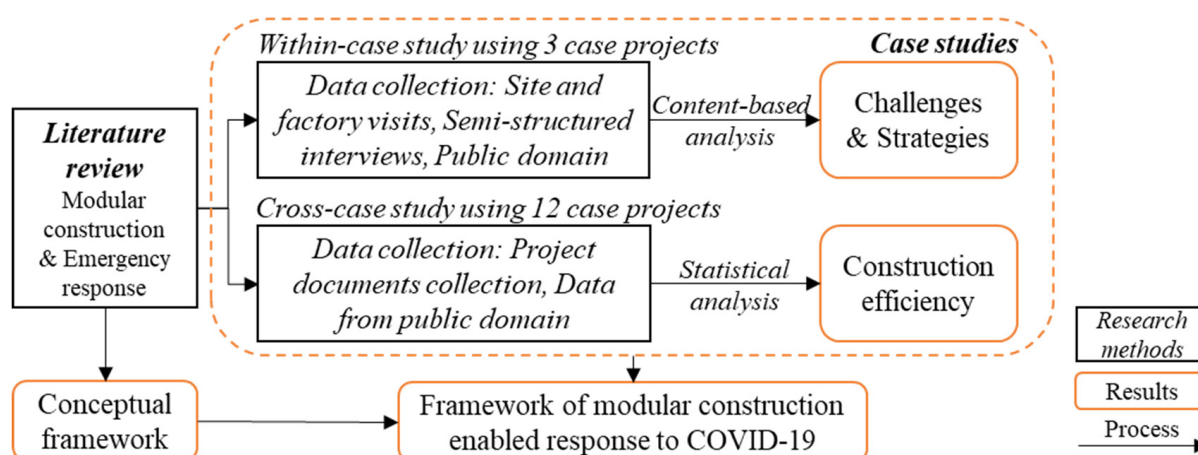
Within-case study using 3 case projects

Case studies

Literature review
Modular construction & Emergency response

Data collection: Site and factory visits, Semi-structured interviews, Public domain

Content-based analysis

Challenges & Strategies

Cross-case study using 12 case projects

Data collection: Project documents collection, Data from public domain

Statistical analysis

Construction efficiency

Research methods

Results

Process

Conceptual framework

Framework of modular construction enabled response to COVID-19